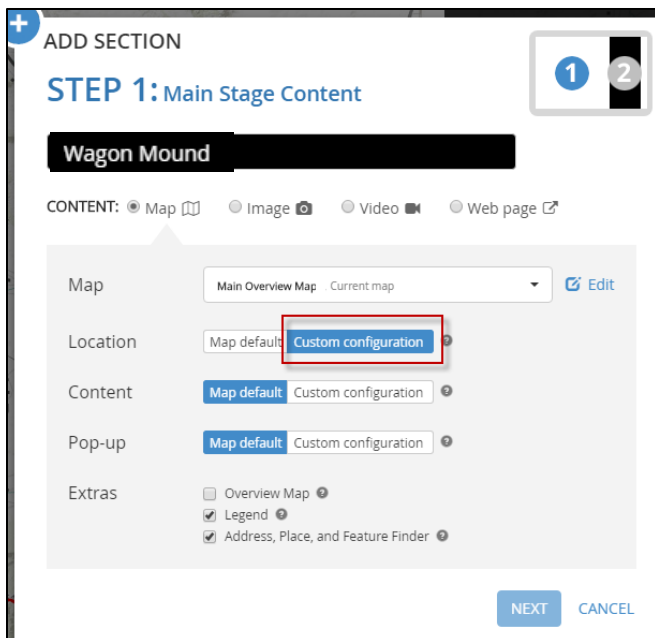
ADD SECTION

STEP 1: Main Stage Content

1 2

Wagon Mound

CONTENT: Map Image Video Web page

Map Main Overview Map Current map Edit

Location Map default Custom configuration

Content Map default Custom configuration

Pop-up Map default Custom configuration

Extras Overview Map
Legend
Address, Place, and Feature Finder

NEXT CANCEL